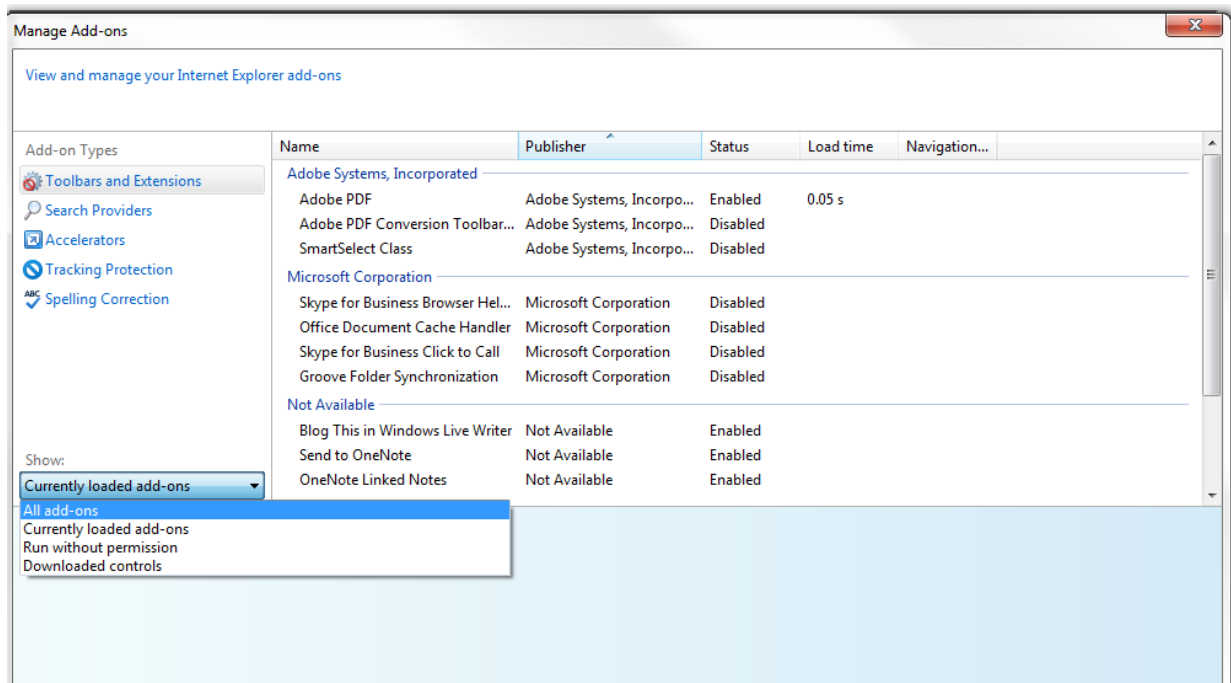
Manage Add-ons

View and manage your Internet Explorer add-ons

Add-on Types

Toolbars and Extensions
Search Providers
Accelerators
Tracking Protection
Spelling Correction

| Name | Publisher | Status | Load time | Navigation... |
|---|---|---|---|---|
| Adobe Systems, Incorporated | | | | |
| Adobe PDF | Adobe Systems, Incorpo... | Enabled | 0.05 s | |
| Adobe PDF Conversion Toolbar... | Adobe Systems, Incorpo... | Disabled | | |
| SmartSelect Class | Adobe Systems, Incorpo... | Disabled | | |
| Microsoft Corporation | | | | |
| Skype for Business Browser Hel... | Microsoft Corporation | Disabled | | |
| Office Document Cache Handler | Microsoft Corporation | Disabled | | |
| Skype for Business Click to Call | Microsoft Corporation | Disabled | | |
| Groove Folder Synchronization | Microsoft Corporation | Disabled | | |
| Not Available | | | | |
| Blog This in Windows Live Writer | Not Available | Enabled | | |
| Send to OneNote | Not Available | Enabled | | |
| OneNote Linked Notes | Not Available | Enabled | | |

Show:
Currently loaded add-ons
All add-ons
Currently loaded add-ons
Run without permission
Downloaded controls